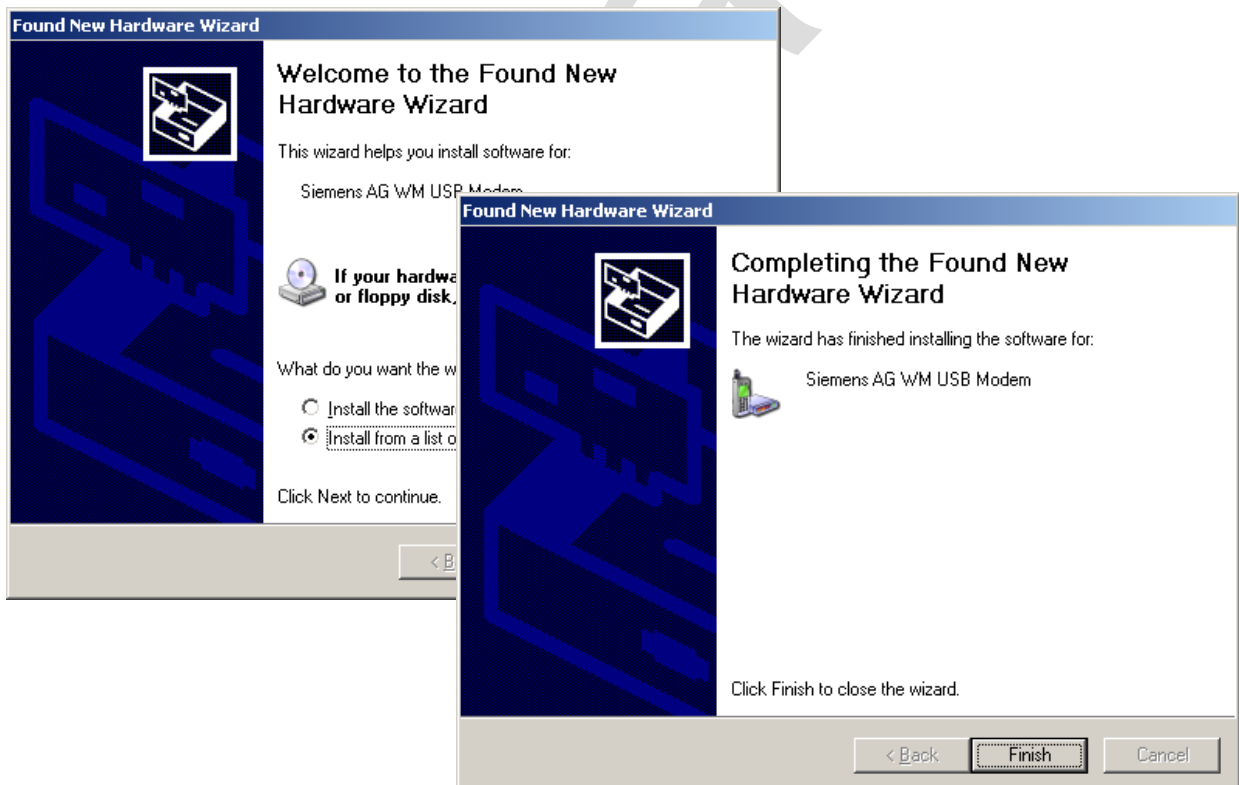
Found New Hardware Wizard

Welcome to the Found New Hardware Wizard

This wizard helps you install software for:

Siemens AG WM USB Modem

If your hardwa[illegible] or floppy disk,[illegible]

What do you want the w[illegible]

Install the softwar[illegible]

Install from a list o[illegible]

Click Next to continue.

< B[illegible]

Found New Hardware Wizard

Completing the Found New Hardware Wizard

The wizard has finished installing the software for:

Siemens AG WM USB Modem

Click Finish to close the wizard.

< Back

Finish

Cancel